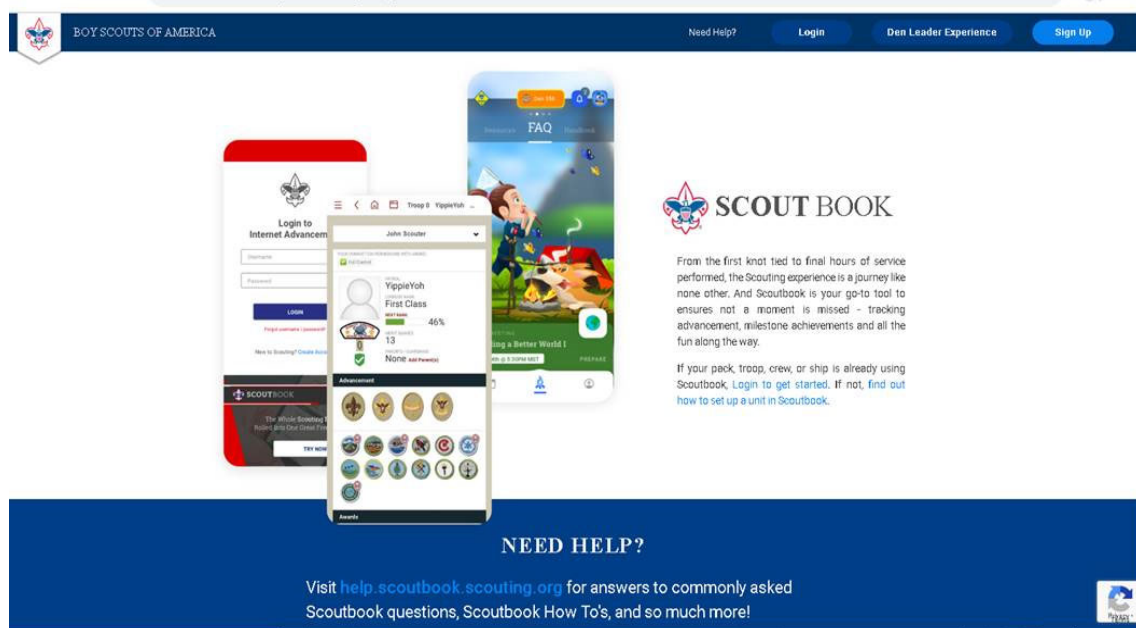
BOY SCOUTS OF AMERICA

Need Help?

Login

Den Leader Experience

Sign Up

Login to
Internet Advancem

Username

Password

LOGIN

Forgot username / password?

New to Scouting? Create Acco

SCOUTBOOK

The Whole Scouting
Rolled Into One Great Fr

TRY NOW

Troop 0 YippieYoh

John Scouter

Full Control

YippieYoh

First Class

46%

13

None Add Parent(s)

Advancement

Awards

Join 196

FAQ

ing a Better World I

PREPARE

SCOUT BOOK

From the first knot tied to final hours of service performed, the Scouting experience is a journey like none other. And Scoutbook is your go-to tool to ensures not a moment is missed - tracking advancement, milestone achievements and all the fun along the way.

If your pack, troop, crew, or ship is already using Scoutbook, Login to get started. If not, find out how to set up a unit in Scoutbook.

NEED HELP?

Visit help.scoutbook.scouting.org for answers to commonly asked Scoutbook questions, Scoutbook How To's, and so much more!